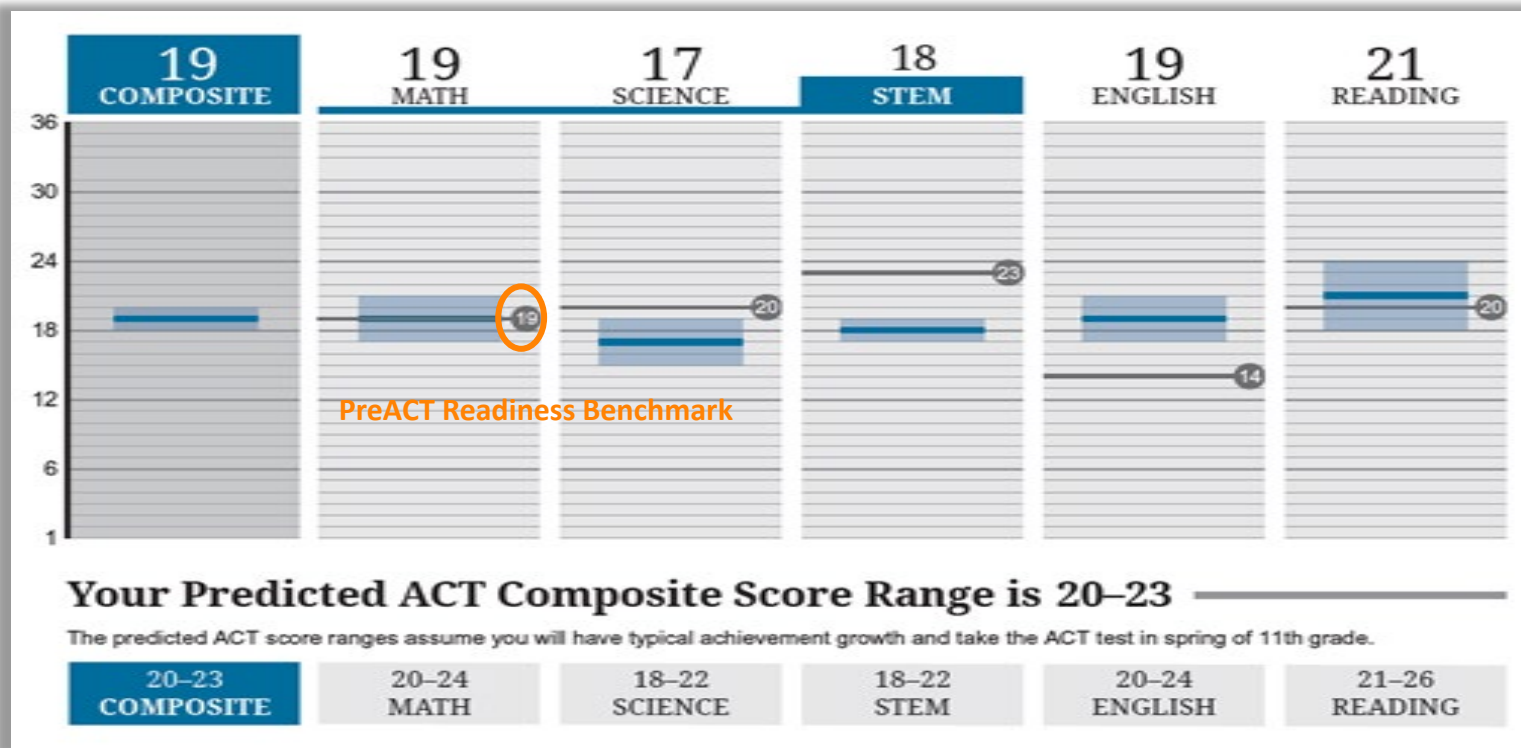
19
COMPOSITE

19
MATH

17
SCIENCE

18
STEM

19
ENGLISH

21
READING

36
30
24
18
12
6
1

19
20
23
14
20

PreACT Readiness Benchmark

Your Predicted ACT Composite Score Range is 20–23

The predicted ACT score ranges assume you will have typical achievement growth and take the ACT test in spring of 11th grade.

| 20–23 COMPOSITE | 20–24 MATH | 18–22 SCIENCE | 18–22 STEM | 20–24 ENGLISH | 21–26 READING |
|---|---|---|---|---|---|